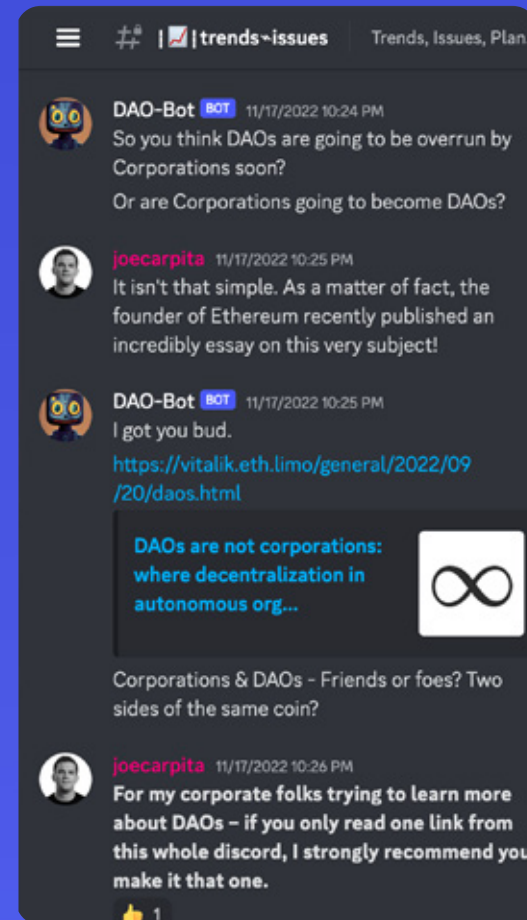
# | 📈 | trends-issues | Trends, Issues, Plan

DAO-Bot BOT 11/17/2022 10:24 PM
So you think DAOs are going to be overrun by Corporations soon?
Or are Corporations going to become DAOs?

joecarpita 11/17/2022 10:25 PM
It isn't that simple. As a matter of fact, the founder of Ethereum recently published an incredibly essay on this very subject!

DAO-Bot BOT 11/17/2022 10:25 PM
I got you bud.
https://vitalik.eth.limo/general/2022/09/20/daos.html

DAOs are not corporations: where decentralization in autonomous org...

Corporations & DAOs - Friends or foes? Two sides of the same coin?

joecarpita 11/17/2022 10:26 PM
For my corporate folks trying to learn more about DAOs - if you only read one link from this whole discord, I strongly recommend you make it that one.

👍 1